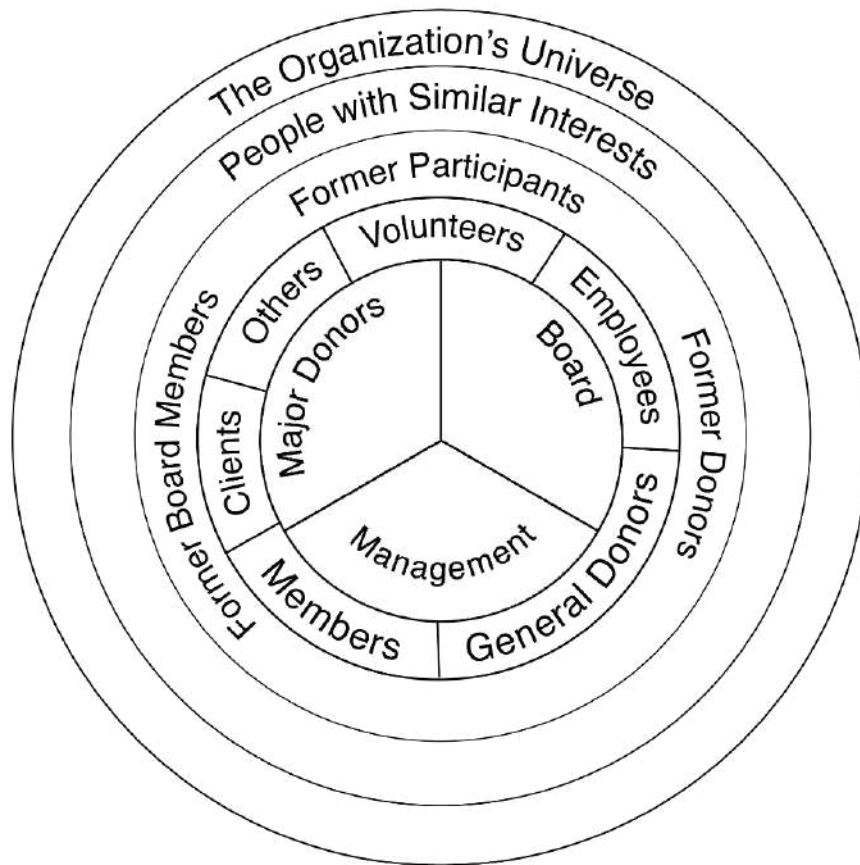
The Organization's Universe

People with Similar Interests

Former Participants

Former Board Members

Former Donors

Volunteers

Employees

General Donors

Members

Clients

Others

Major Donors

Board

Management